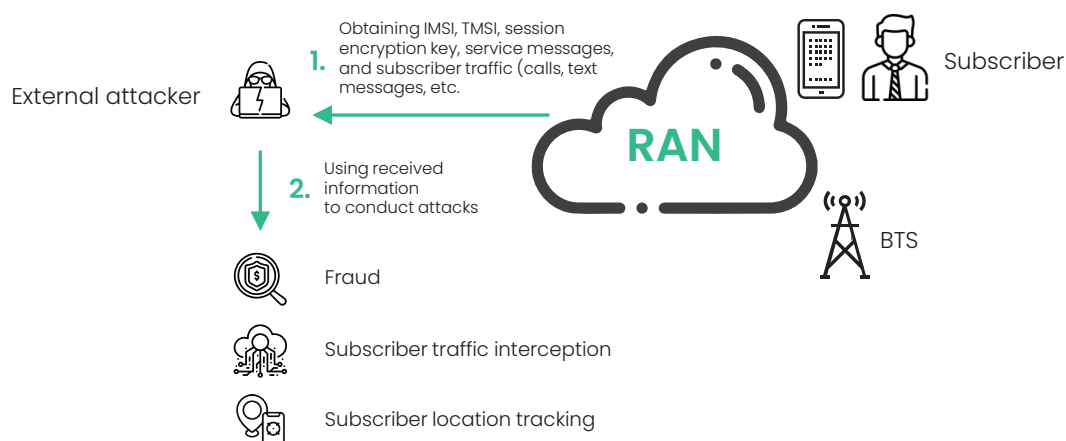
External attacker

1. Obtaining IMSI, TMSI, session encryption key, service messages, and subscriber traffic (calls, text messages, etc.

Subscriber

RAN

BTS

2. Using received information to conduct attacks

Fraud

Subscriber traffic interception

Subscriber location tracking